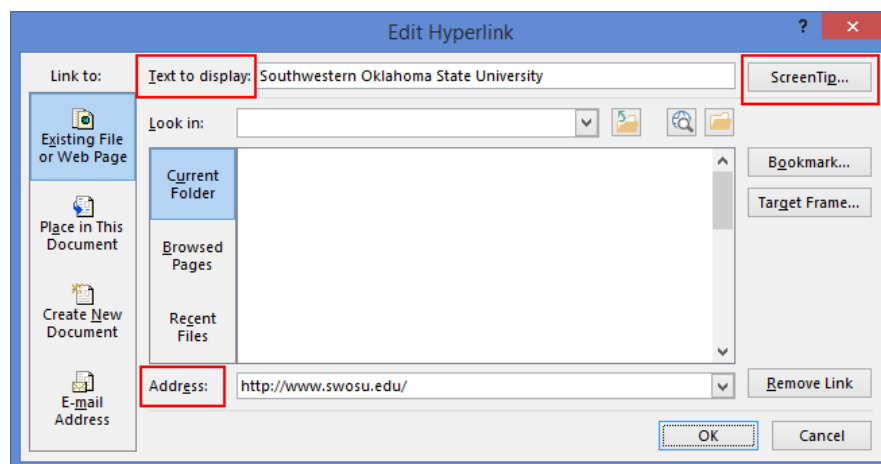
Edit Hyperlink

?

Link to:

Text to display: Southwestern Oklahoma State University

ScreenTip...

Existing File or Web Page

Look in:

Current Folder

Bookmark...

Target Frame...

Place in This Document

Browsed Pages

Create New Document

Recent Files

E-mail Address

Address: http://www.swosu.edu/

Remove Link

OK

Cancel